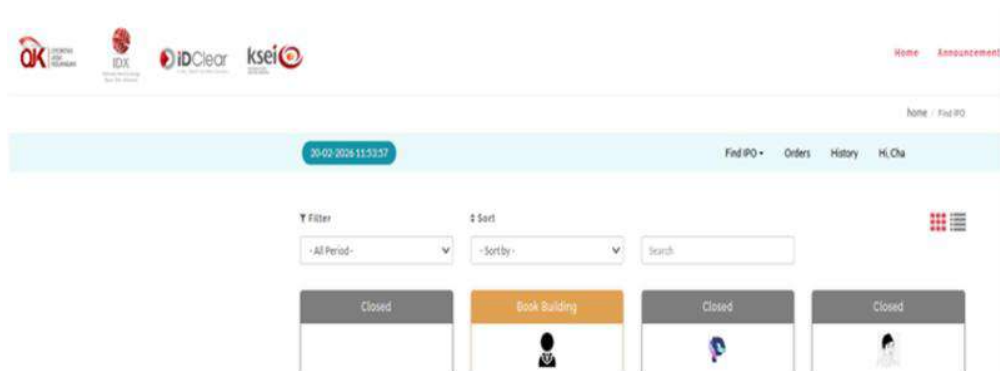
OK

IDX

iDClear

ksei

Home Announcement

home / Find IPO

20-02-2026 11:53:57

Find IPO ▾ Orders History Hi, Cha

Filter

- All Period -

Sort

- Sort by -

Search

Closed

Book Building

Closed

Closed